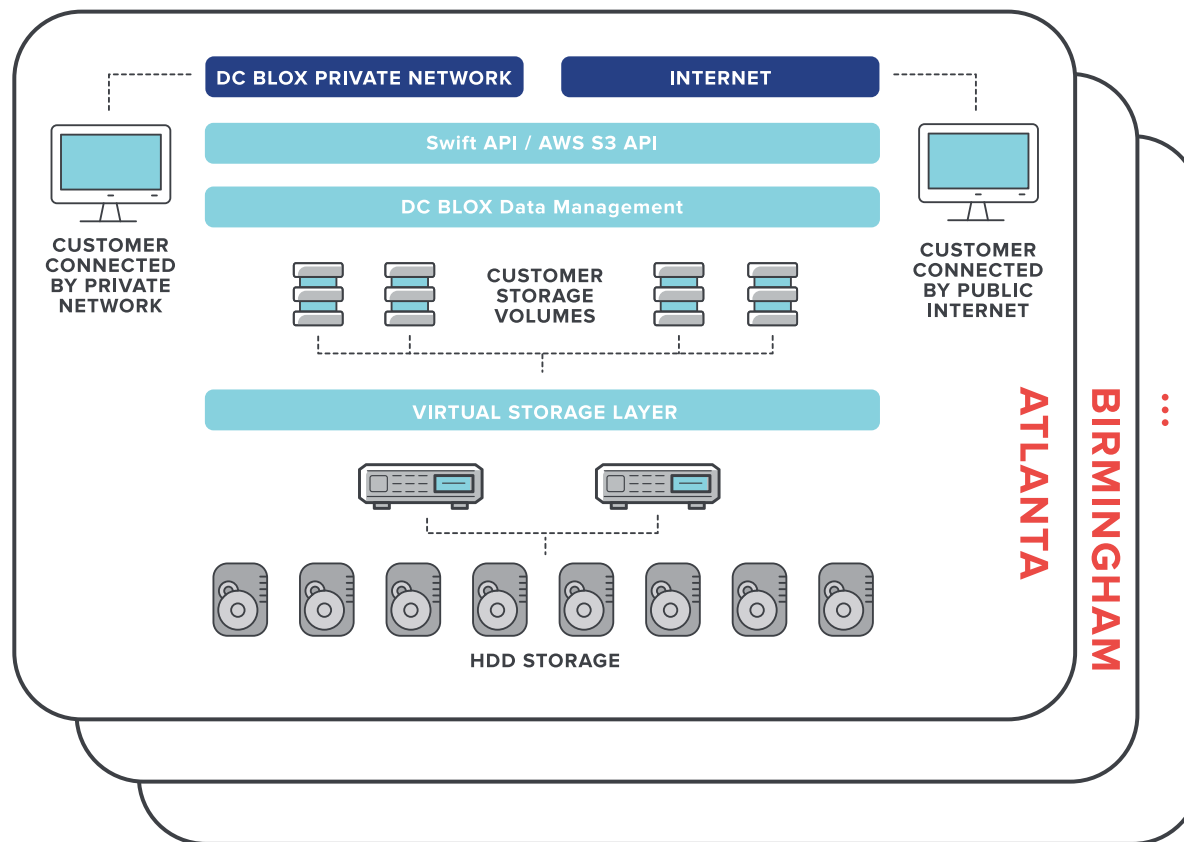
DC BLOX PRIVATE NETWORK

INTERNET

Swift API / AWS S3 API

DC BLOX Data Management

CUSTOMER CONNECTED BY PRIVATE NETWORK

CUSTOMER STORAGE VOLUMES

CUSTOMER CONNECTED BY PUBLIC INTERNET

VIRTUAL STORAGE LAYER

HDD STORAGE

ATLANTA

BIRMINGHAM

...